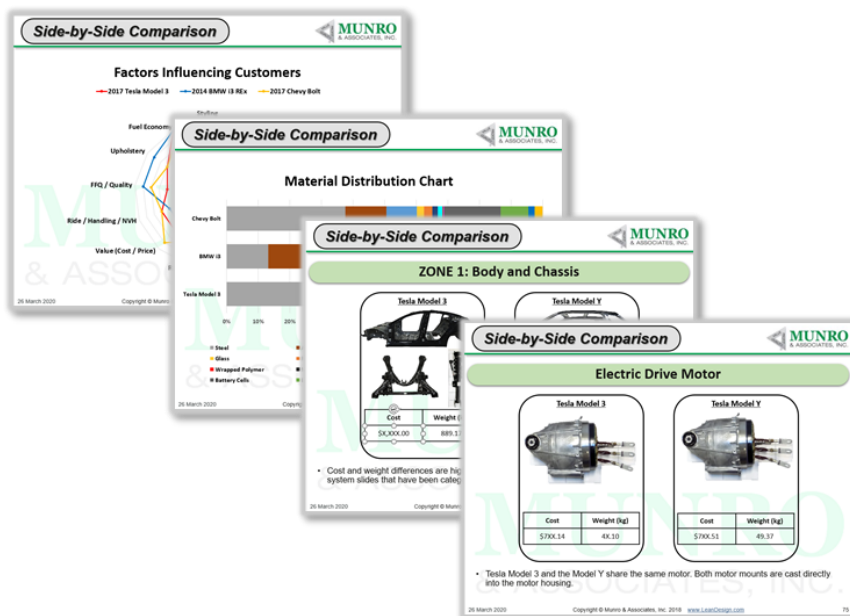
Side-by-Side Comparison

MUNRO & ASSOCIATES, INC.

Factors Influencing Customers

2017 Tesla Model 3 — 2014 BMW i3 REx — 2017 Chevy Bolt

Styling

Fuel Econom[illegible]

Upholstery

FFQ / Quality

Ride / Handling / NVH

Value (Cost / Price)

26 March 2020 Copyright © Munro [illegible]

Side-by-Side Comparison

MUNRO & ASSOCIATES, INC.

Material Distribution Chart

Chevy Bolt

BMW i3

Tesla Model 3

0% 10% 20%

Steel

Glass

Wrapped Polymer

Battery Cells

26 March 2020 Copyri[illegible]

Side-by-Side Comparison

MUNRO & ASSOCIATES, INC.

ZONE 1: Body and Chassis

Tesla Model 3

Tesla Model Y

| Cost | Weight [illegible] |
|---|---|
| $X,XXX.00 | 889.1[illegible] |

• Cost and weight differences are hig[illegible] system slides that have been categ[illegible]

26 March 2020 Copyright © Munr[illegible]

Side-by-Side Comparison

MUNRO & ASSOCIATES, INC.

Electric Drive Motor

Tesla Model 3

| Cost | Weight (kg) |
|---|---|
| $7XX.14 | 4X.10 |

Tesla Model Y

| Cost | Weight (kg) |
|---|---|
| $7XX.51 | 49.37 |

• Tesla Model 3 and the Model Y share the same motor. Both motor mounts are cast directly into the motor housing.

26 March 2020 Copyright © Munro & Associates, Inc. 2018 www.LeanDesign.com 75